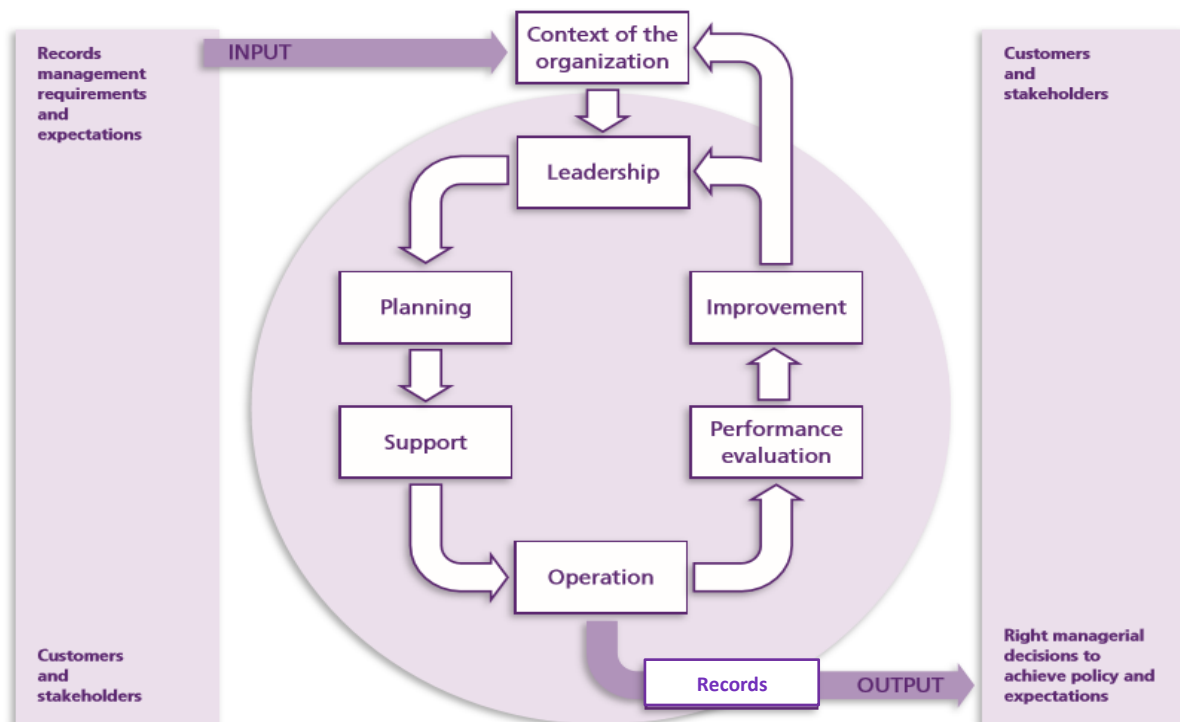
Records management requirements and expectations

INPUT

Context of the organization

Customers and stakeholders

Leadership

Planning

Improvement

Support

Performance evaluation

Operation

Customers and stakeholders

Records

OUTPUT

Right managerial decisions to achieve policy and expectations